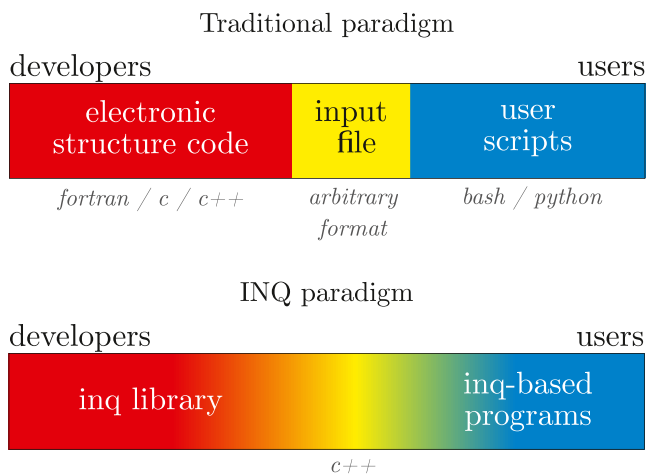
Traditional paradigm

developers

users

electronic structure code

input file

user scripts

fortran / c / c++

arbitrary format

bash / python

INQ paradigm

developers

users

inq library

inq-based programs

c++